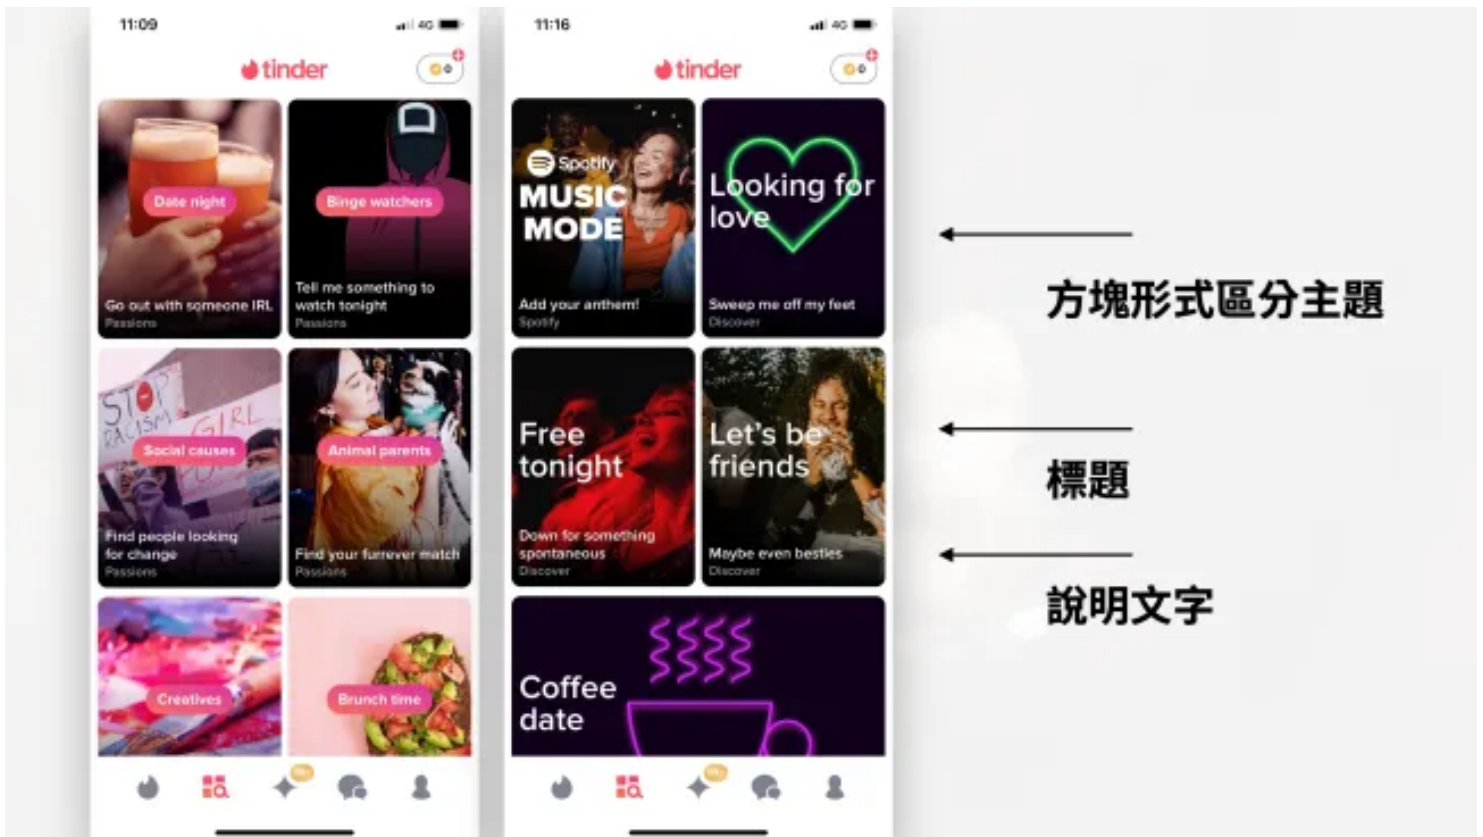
11:09

4G

tinder

Date night

Go out with someone IRL
Passions

Binge watchers

Tell me something to watch tonight
Passions

STOP RACISM GIRL

Social causes

Find people looking for change
Passions

Animal parents

Find your furrever match
Passions

Creatives

Brunch time

11:16

4G

tinder

Spotify
MUSIC MODE

Add your anthem!
Spotify

Looking for love

Sweep me off my feet
Discover

Free tonight

Down for something spontaneous
Discover

Let's be friends

Maybe even besties
Discover

Coffee date

方塊形式區分主題

標題

說明文字